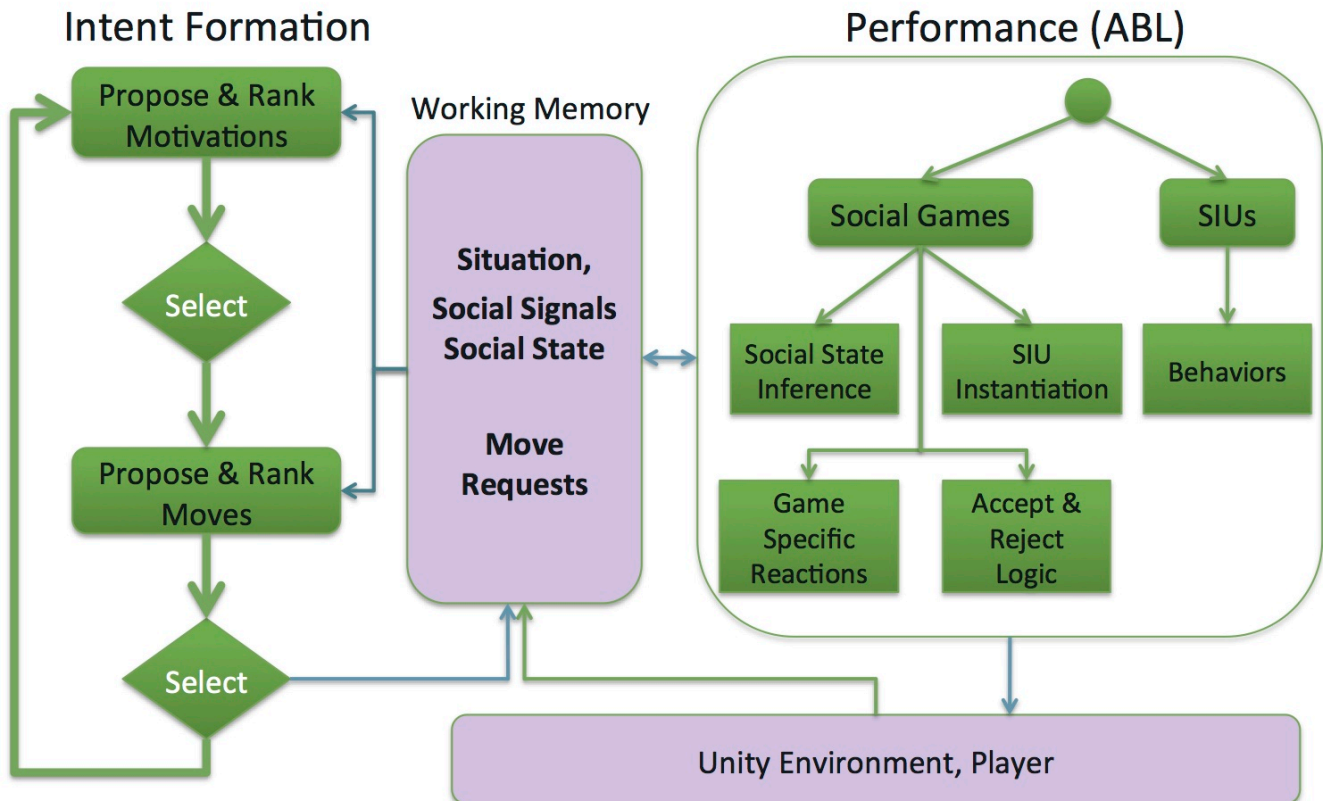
Intent Formation

Propose & Rank Motivations

Select

Propose & Rank Moves

Select

Working Memory

Situation, Social Signals Social State

Move Requests

Performance (ABL)

Social Games

SIUs

Social State Inference

SIU Instantiation

Behaviors

Game Specific Reactions

Accept & Reject Logic

Unity Environment, Player